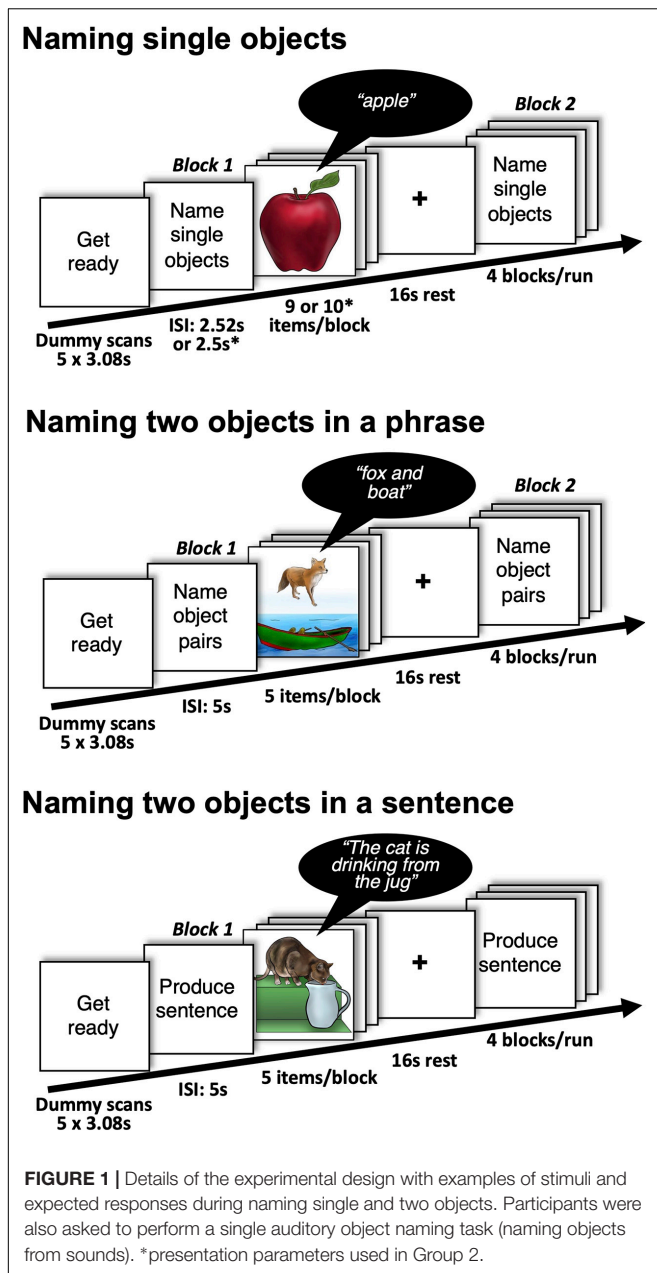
Naming single objects

"apple"

Block 2

Block 1

Get ready

Name single objects

+

Name single objects

4 blocks/run

9 or 10* items/block

16s rest

Dummy scans 5 x 3.08s

ISI: 2.52s or 2.5s*

Naming two objects in a phrase

"fox and boat"

Block 2

Block 1

Get ready

Name object pairs

+

Name object pairs

4 blocks/run

16s rest

ISI: 5s

5 items/block

Dummy scans 5 x 3.08s

Naming two objects in a sentence

"The cat is drinking from the jug"

Block 1

Get ready

Produce sentence

+

Produce sentence

4 blocks/run

16s rest

ISI: 5s

5 items/block

Dummy scans 5 x 3.08s

FIGURE 1 | Details of the experimental design with examples of stimuli and expected responses during naming single and two objects. Participants were also asked to perform a single auditory object naming task (naming objects from sounds). *presentation parameters used in Group 2.